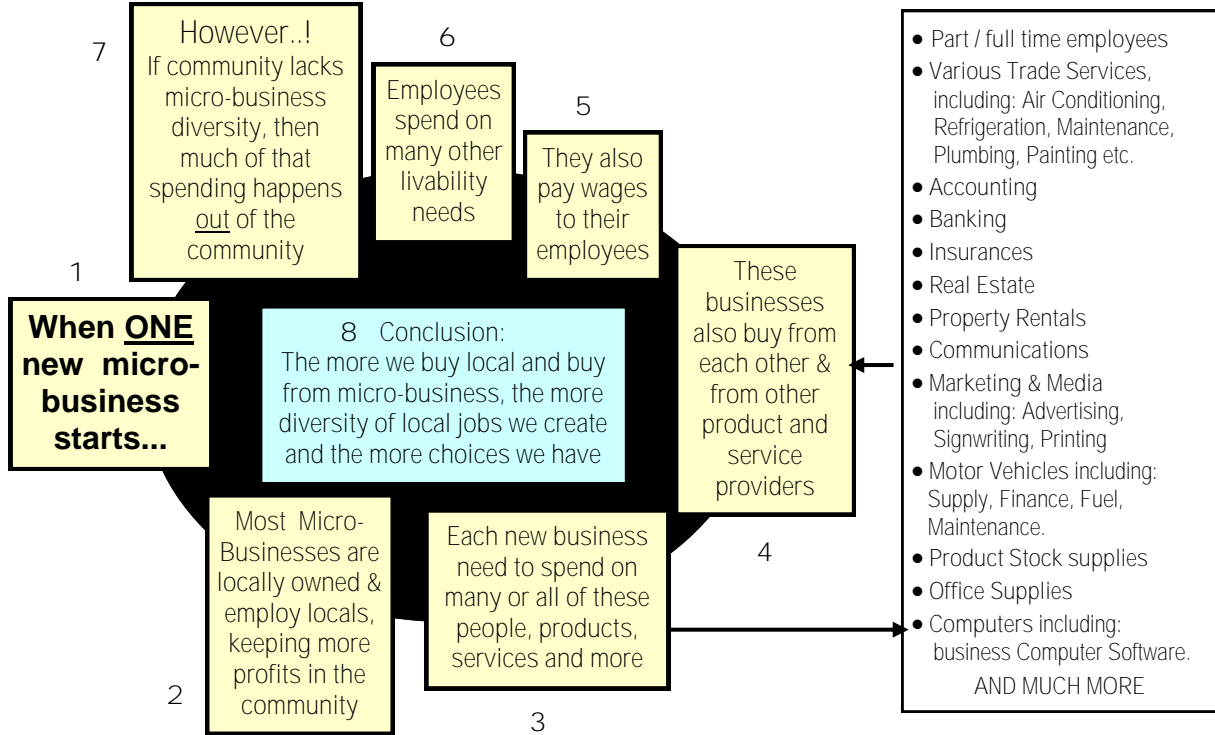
1

When ONE new micro-business starts...

2

Most Micro-Businesses are locally owned & employ locals, keeping more profits in the community

3

Each new business need to spend on many or all of these people, products, services and more

4

These businesses also buy from each other & from other product and service providers

5

They also pay wages to their employees

6

Employees spend on many other livability needs

7

However..! If community lacks micro-business diversity, then much of that spending happens out of the community

8 Conclusion: The more we buy local and buy from micro-business, the more diversity of local jobs we create and the more choices we have

- Part / full time employees
- Various Trade Services, including: Air Conditioning, Refrigeration, Maintenance, Plumbing, Painting etc.
- Accounting
- Banking
- Insurances
- Real Estate
- Property Rentals
- Communications
- Marketing & Media including: Advertising, Signwriting, Printing
- Motor Vehicles including: Supply, Finance, Fuel, Maintenance.
- Product Stock supplies
- Office Supplies
- Computers including: business Computer Software.

AND MUCH MORE